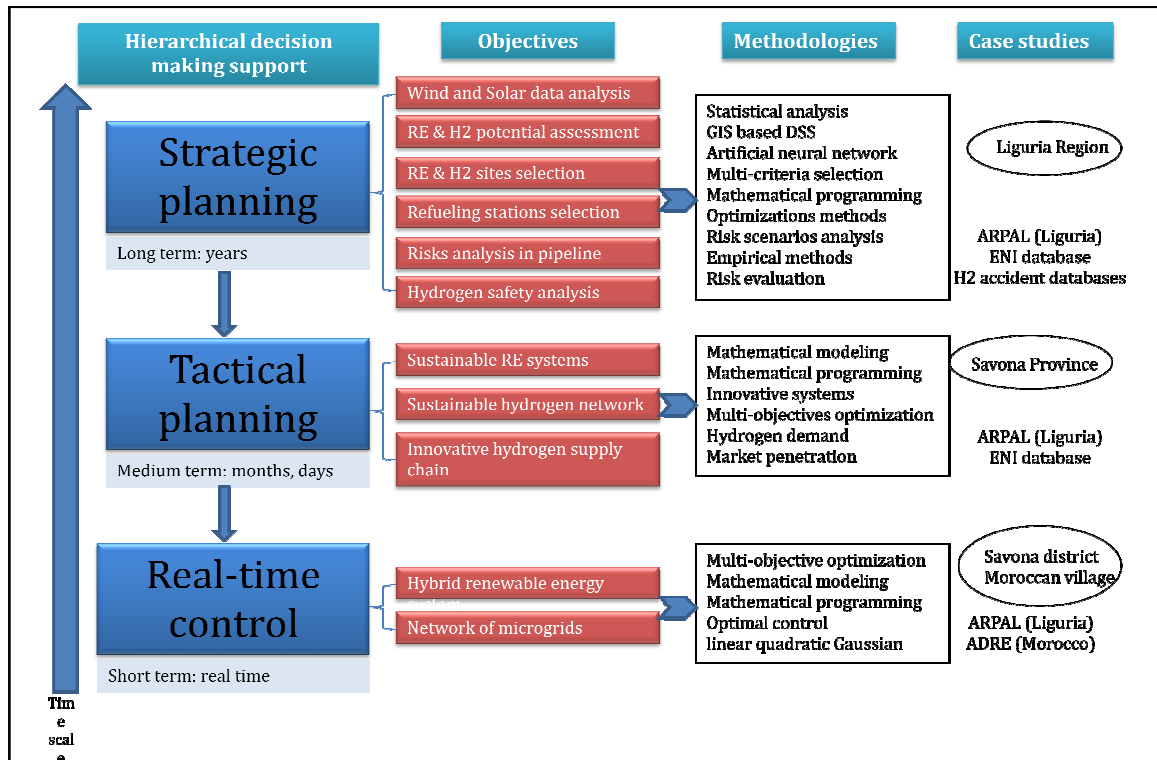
Hierarchical decision making support

Objectives

Methodologies

Case studies

Strategic planning

Long term: years

Wind and Solar data analysis
RE & H2 potential assessment
RE & H2 sites selection
Refueling stations selection
Risks analysis in pipeline
Hydrogen safety analysis

Statistical analysis
GIS based DSS
Artificial neural network
Multi-criteria selection
Mathematical programming
Optimizations methods
Risk scenarios analysis
Empirical methods
Risk evaluation

Liguria Region

ARPAL (Liguria)
ENI database
H2 accident databases

Tactical planning

Medium term: months, days

Sustainable RE systems
Sustainable hydrogen network
Innovative hydrogen supply chain

Mathematical modeling
Mathematical programming
Innovative systems
Multi-objectives optimization
Hydrogen demand
Market penetration

Savona Province

ARPAL (Liguria)
ENI database

Real-time control

Short term: real time

Hybrid renewable energy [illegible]
Network of microgrids

Multi-objective optimization
Mathematical modeling
Mathematical programming
Optimal control
linear quadratic Gaussian

Savona district
Moroccan village

ARPAL (Liguria)
ADRE (Morocco)

Time scale